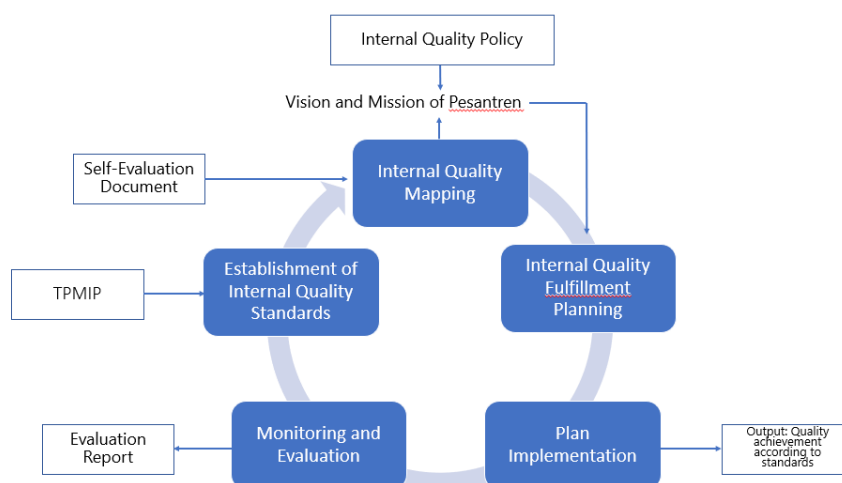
Internal Quality Policy

Vision and Mission of Pesantren

Self-Evaluation Document

Internal Quality Mapping

Internal Quality Fulfillment Planning

TPMIP

Establishment of Internal Quality Standards

Evaluation Report

Monitoring and Evaluation

Plan Implementation

Output: Quality achievement according to standards